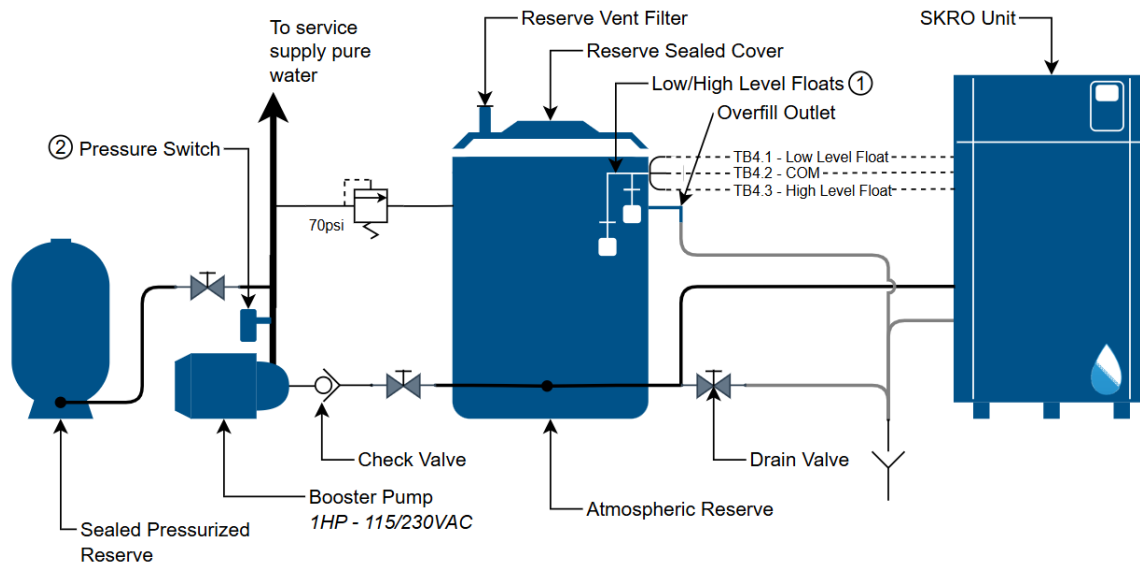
To service supply pure water

Reserve Vent Filter

Reserve Sealed Cover

SKRO Unit

Low/High Level Floats ①

Overfill Outlet

② Pressure Switch

TB4.1 - Low Level Float
TB4.2 - COM
TB4.3 - High Level Float

70psi

Check Valve

Drain Valve

Booster Pump
1HP - 115/230VAC

Atmospheric Reserve

Sealed Pressurized Reserve